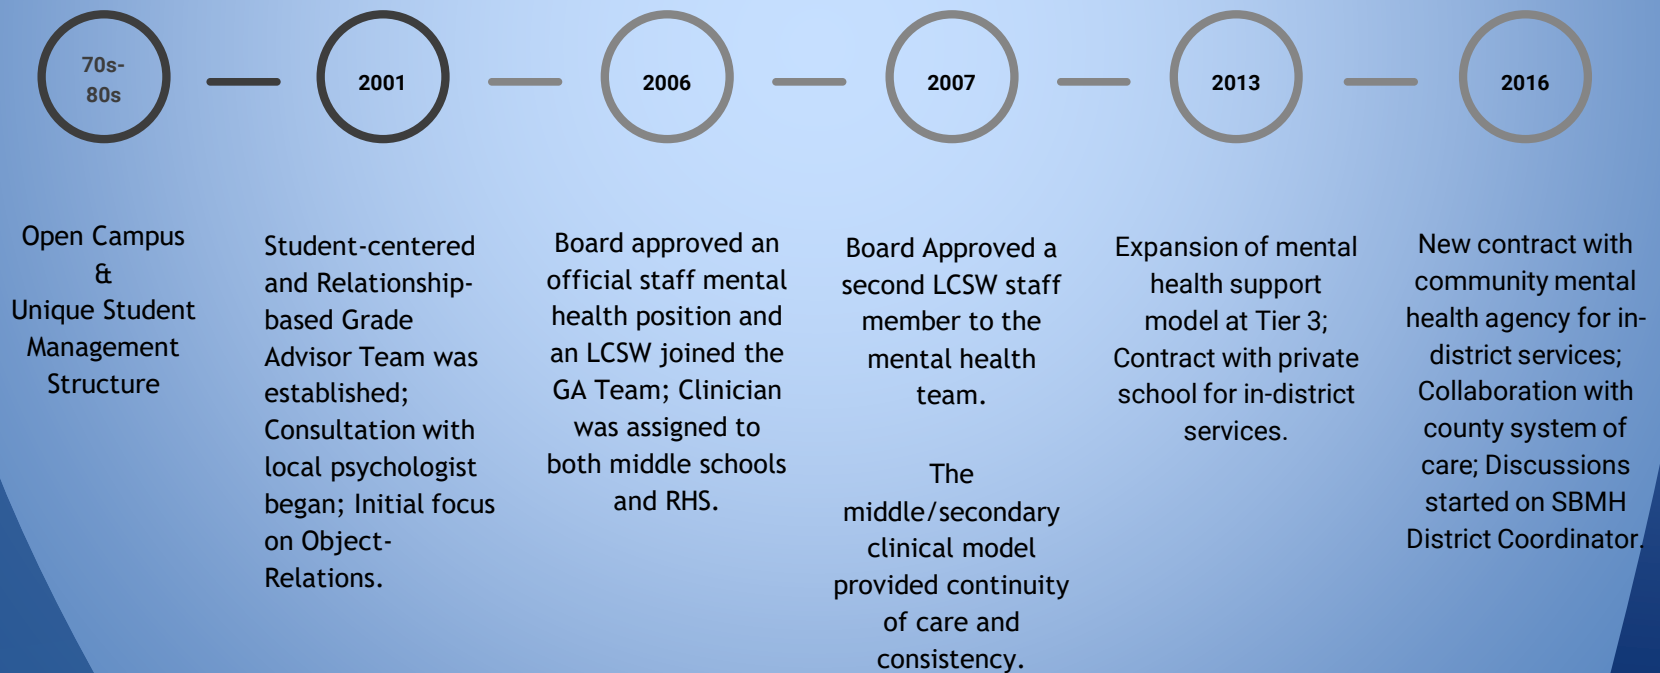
70s-80s

2001

2006

2007

2013

2016

Open Campus & Unique Student Management Structure

Student-centered and Relationship-based Grade Advisor Team was established; Consultation with local psychologist began; Initial focus on Object-Relations.

Board approved an official staff mental health position and an LCSW joined the GA Team; Clinician was assigned to both middle schools and RHS.

Board Approved a second LCSW staff member to the mental health team.

The middle/secondary clinical model provided continuity of care and consistency.

Expansion of mental health support model at Tier 3; Contract with private school for in-district services.

New contract with community mental health agency for in-district services; Collaboration with county system of care; Discussions started on SBMH District Coordinator.